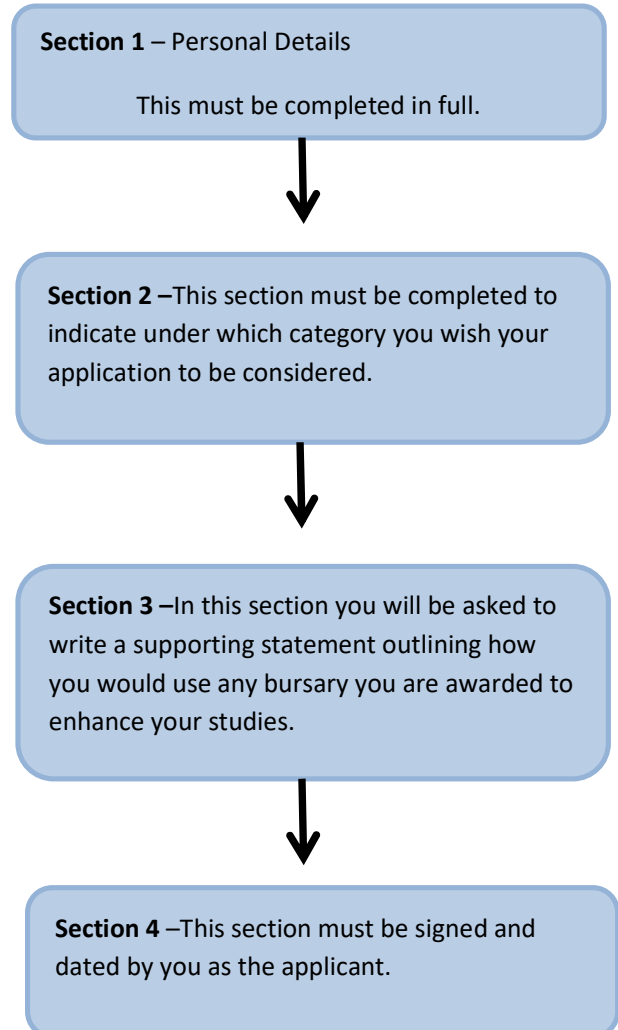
**Section 1** – Personal Details

This must be completed in full.

**Section 2 –**This section must be completed to indicate under which category you wish your application to be considered.

**Section 3 –**In this section you will be asked to write a supporting statement outlining how you would use any bursary you are awarded to enhance your studies.

**Section 4** –This section must be signed and dated by you as the applicant.